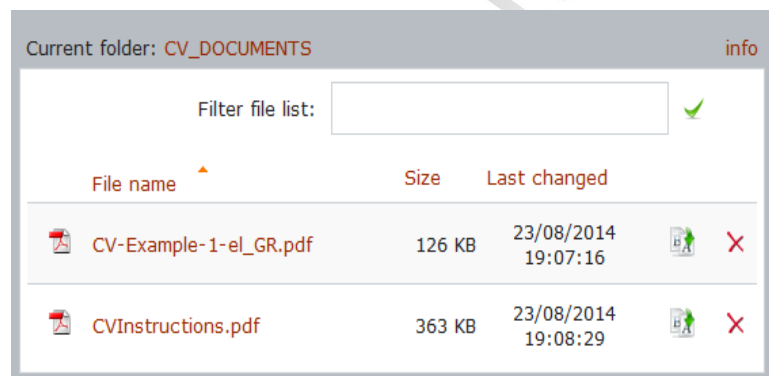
Current folder: CV_DOCUMENTS info

Filter file list:

| File name | Size | Last changed |
|---|---|---|
| CV-Example-1-el_GR.pdf | 126 KB | 23/08/2014 19:07:16 |
| CVInstructions.pdf | 363 KB | 23/08/2014 19:08:29 |